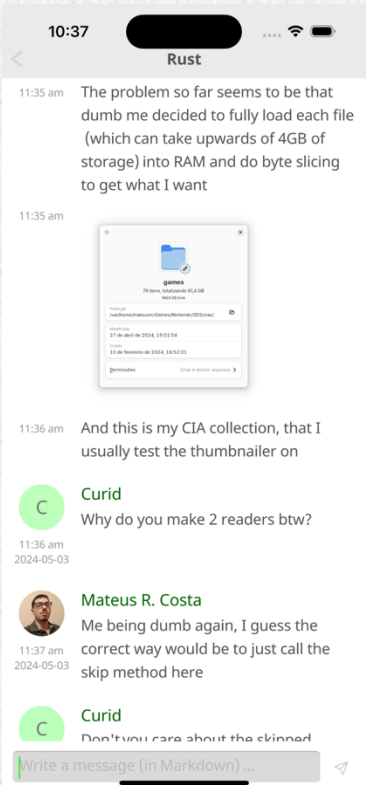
10:37

Rust

11:35 am The problem so far seems to be that dumb me decided to fully load each file (which can take upwards of 4GB of storage) into RAM and do byte slicing to get what I want

11:35 am

games
79 itens, totalizando 61,4 GB
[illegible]

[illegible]
/var/home/mateusrc/Games/Nintendo/3DS/cias/

Modificado
27 de abril de 2024, 15:01:54

Criado
10 de fevereiro de 2024, 18:52:01

Permissões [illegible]

11:36 am And this is my CIA collection, that I usually test the thumbnailer on

C
Curid
Why do you make 2 readers btw?
11:36 am
2024-05-03

Mateus R. Costa
Me being dumb again, I guess the correct way would be to just call the skip method here
11:37 am
2024-05-03

C
Curid
Don't you care about the skipped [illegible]

Write a message (in Markdown) ...